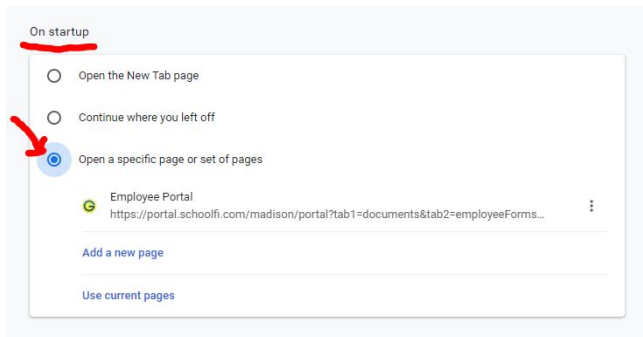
On startup

Open the New Tab page

Continue where you left off

Open a specific page or set of pages

Employee Portal
https://portal.schoolfi.com/madison/portal?tab1=documents&tab2=employeeForms...

Add a new page

Use current pages